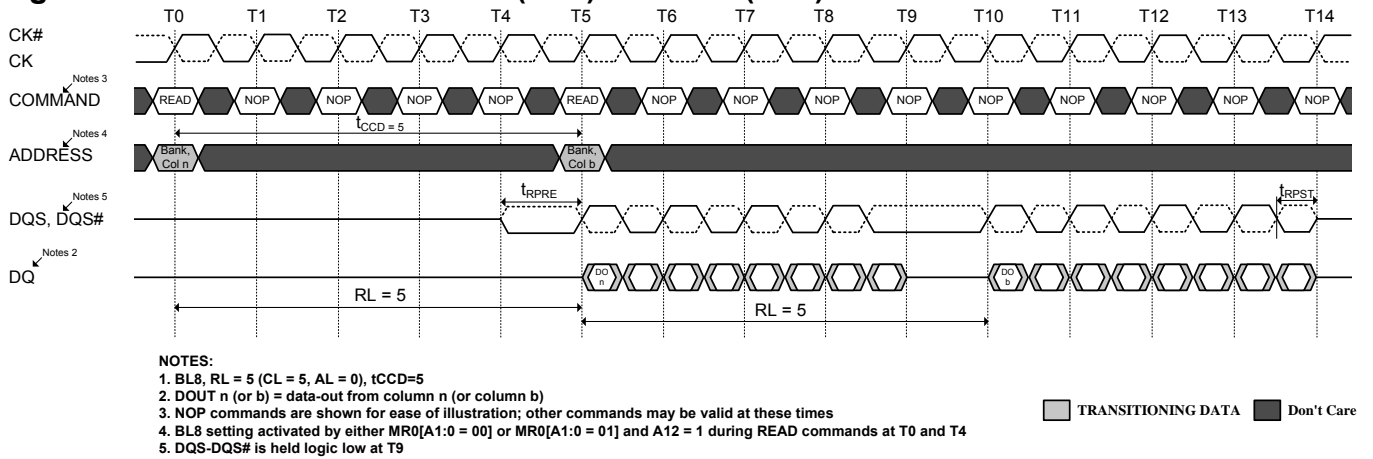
T0 T1 T2 T3 T4 T5 T6 T7 T8 T9 T10 T11 T12 T13 T14

CK#
CK

Notes 3
COMMAND
READ NOP NOP NOP NOP READ NOP NOP NOP NOP NOP NOP NOP NOP NOP

$t_{CCD = 5}$

Notes 4
ADDRESS
Bank, Col n
Bank, Col b

$t_{RPRE}$
$t_{RPST}$

Notes 5
DQS, DQS#

Notes 2
DQ
DO n
DO b

RL = 5
RL = 5

NOTES:
1. BL8, RL = 5 (CL = 5, AL = 0), tCCD=5
2. DOUT n (or b) = data-out from column n (or column b)
3. NOP commands are shown for ease of illustration; other commands may be valid at these times
4. BL8 setting activated by either MR0[A1:0 = 00] or MR0[A1:0 = 01] and A12 = 1 during READ commands at T0 and T4
5. DQS-DQS# is held logic low at T9

TRANSITIONING DATA
Don't Care